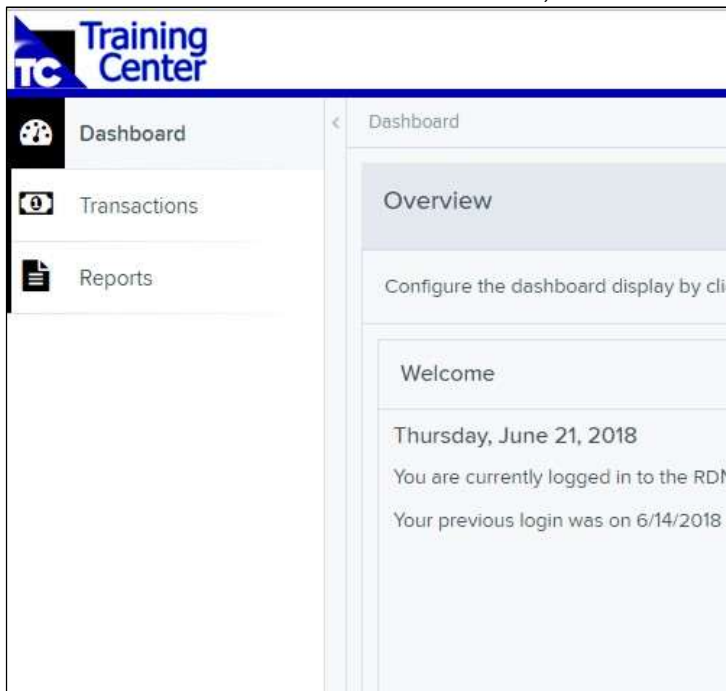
TC Training Center

Dashboard

Transactions

Reports

Dashboard

Overview

Configure the dashboard display by cli

Welcome

Thursday, June 21, 2018

You are currently logged in to the RD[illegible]

Your previous login was on 6/14/2018